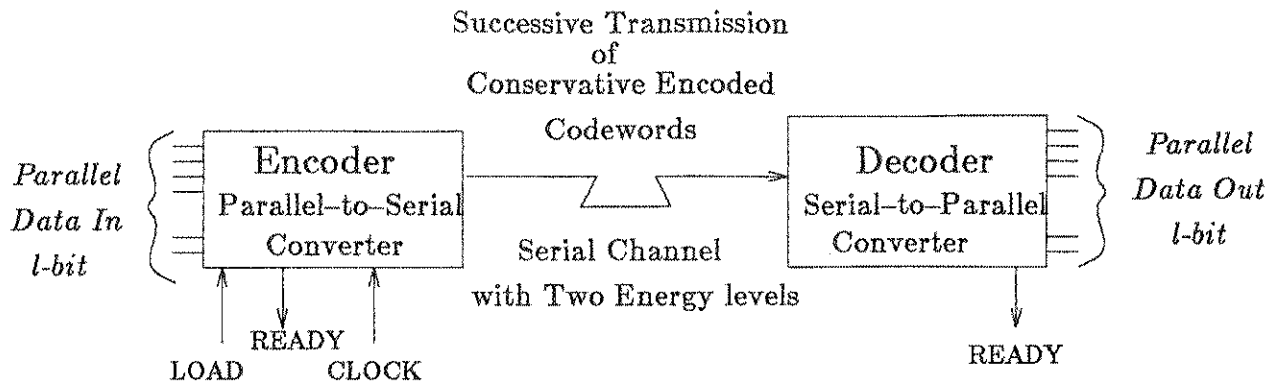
Successive Transmission of Conservative Encoded Codewords

Parallel Data In l-bit

Encoder
Parallel–to–Serial Converter

Serial Channel with Two Energy levels

Decoder
Serial–to–Parallel Converter

Parallel Data Out l-bit

LOAD
READY
CLOCK

READY